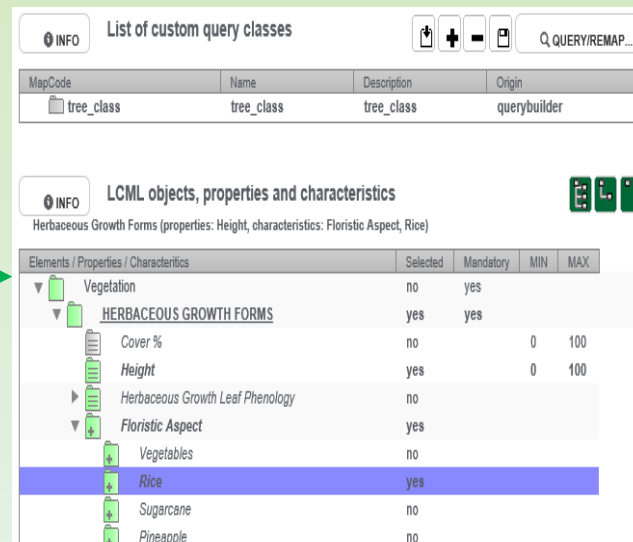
INFO List of custom query classes

QUERY/REMAP...

| MapCode | Name | Description | Origin |
|---|---|---|---|
| tree_class | tree_class | tree_class | querybuilder |

INFO LCML objects, properties and characteristics

Herbaceous Growth Forms (properties: Height, characteristics: Floristic Aspect, Rice)

| Elements / Properties / Characteritics | Selected | Mandatory | MIN | MAX |
|---|---|---|---|---|
| Vegetation | no | yes | | |
| HERBACEOUS GROWTH FORMS | yes | yes | | |
| Cover % | no | | 0 | 100 |
| Height | yes | | 0 | 100 |
| Herbaceous Growth Leaf Phenology | no | | | |
| Floristic Aspect | yes | | | |
| Vegetables | no | | | |
| Rice | yes | | | |
| Sugarcane | no | | | |
| Pineapple | no | | | |